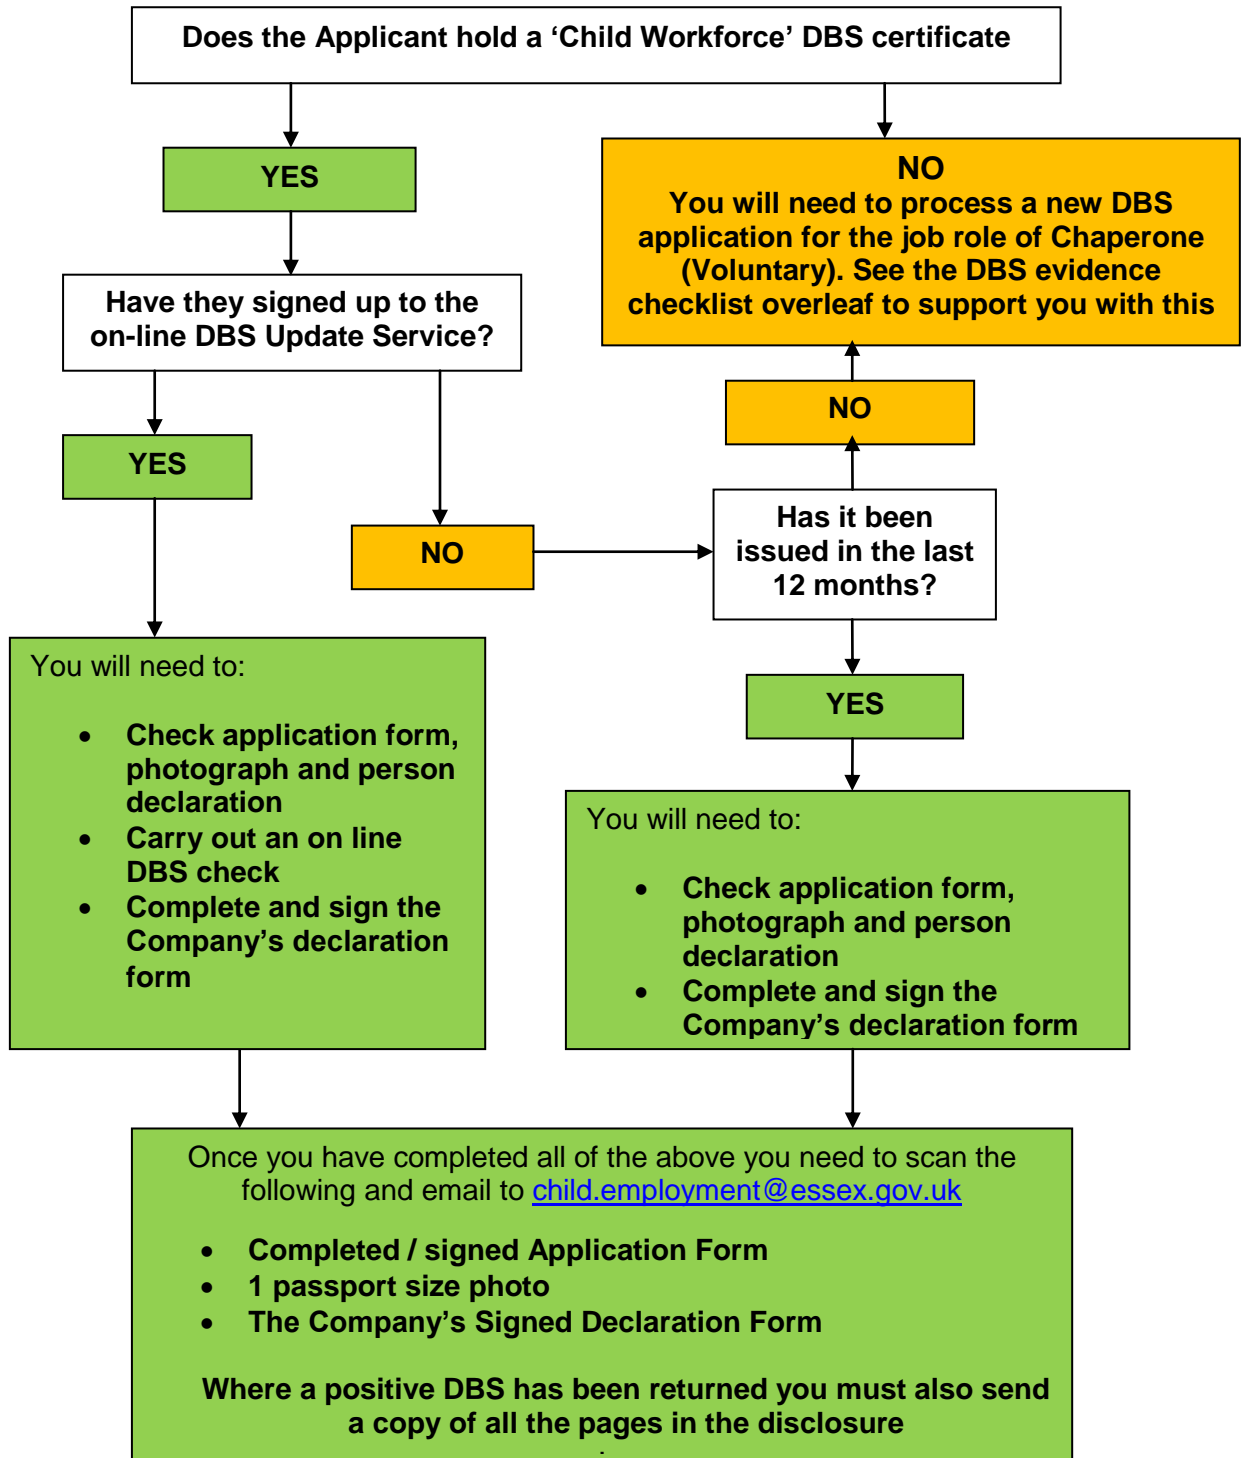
Does the Applicant hold a ‘Child Workforce’ DBS certificate

YES

NO
You will need to process a new DBS application for the job role of Chaperone (Voluntary). See the DBS evidence checklist overleaf to support you with this

Have they signed up to the on-line DBS Update Service?

NO

YES

NO

Has it been issued in the last 12 months?

You will need to:

- Check application form, photograph and person declaration
- Carry out an on line DBS check
- Complete and sign the Company’s declaration form

YES

You will need to:

- Check application form, photograph and person declaration
- Complete and sign the Company’s declaration form

Once you have completed all of the above you need to scan the following and email to child.employment@essex.gov.uk

- Completed / signed Application Form
- 1 passport size photo
- The Company’s Signed Declaration Form

Where a positive DBS has been returned you must also send a copy of all the pages in the disclosure